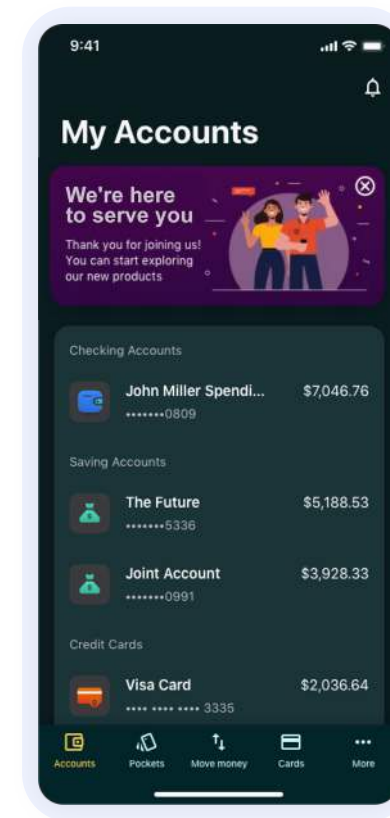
9:41

My Accounts

We're here to serve you

Thank you for joining us! You can start exploring our new products

Checking Accounts

John Miller Spendi... $7,046.76
•••••••0809

Saving Accounts

The Future $5,188.53
•••••••5336

Joint Account $3,928.33
•••••••0991

Credit Cards

Visa Card $2,036.64
•••• •••• •••• 3335

Accounts Pockets Move money Cards More